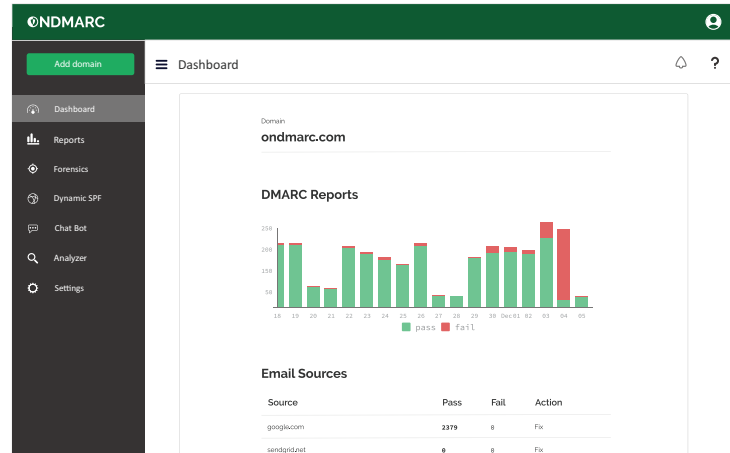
ONDMARC

Add domain

Dashboard

Reports

Forensics

Dynamic SPF

Chat Bot

Analyzer

Settings

Dashboard

?

Domain

ondmarc.com

DMARC Reports

250
200
150
100
50

18 19 20 21 22 23 24 25 26 27 28 29 30 Dec01 02 03 04 05

pass fail

Email Sources

| Source | Pass | Fail | Action |
|---|---|---|---|
| google.com | 2379 | 8 | Fix |
| sendgrid.net | 0 | 8 | Fix |